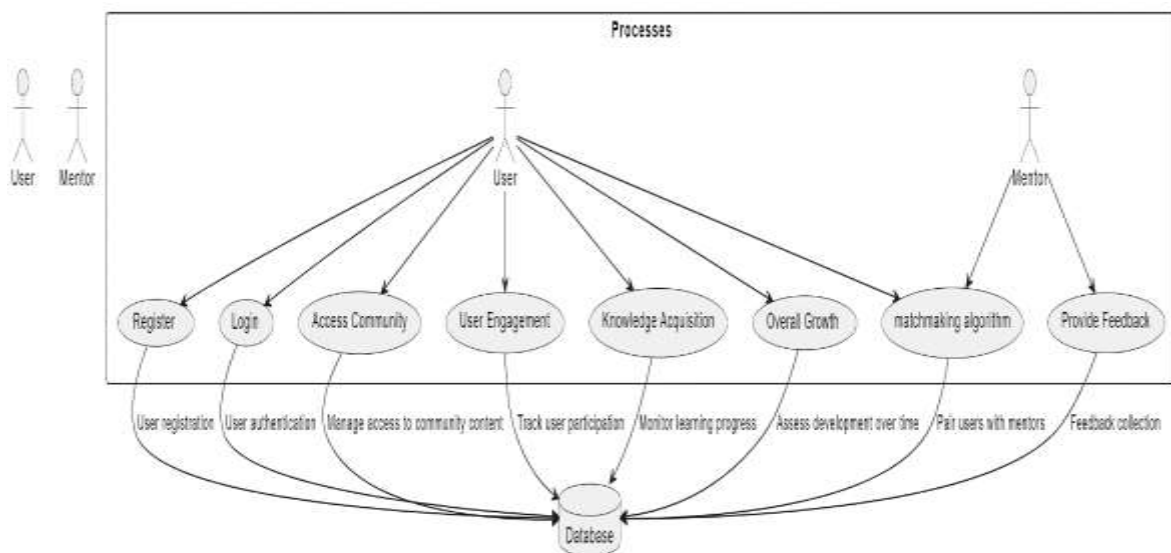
Processes

User

Mentor

User

Mentor

Register

Login

Access Community

User Engagement

Knowledge Acquisition

Overall Growth

matchmaking algorithm

Provide Feedback

User registration

User authentication

Manage access to community content

Track user participation

Monitor learning progress

Assess development over time

Pair users with mentors

Feedback collection

Database